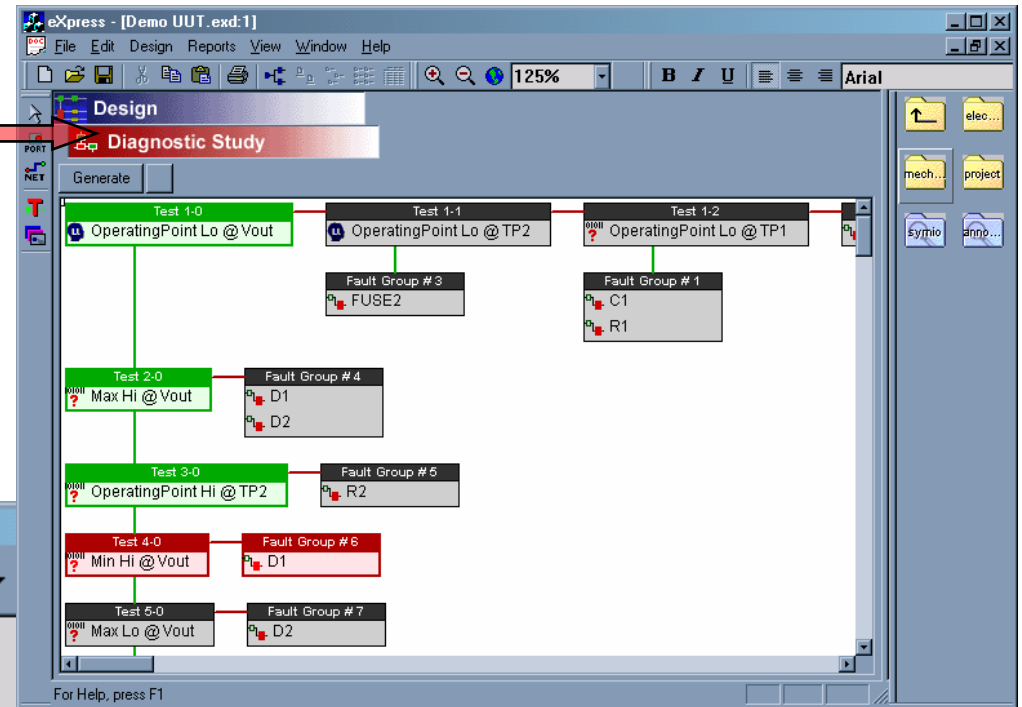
eXpress - [Demo UUT.exd:1]

File Edit Design Reports View Window Help

125%

B I U

Arial

Design

Diagnostic Study

PORT

NET

Generate

elec...

mech...

project

symio

anno...

Test 1-0

OperatingPoint Lo @ Vout

Test 1-1

OperatingPoint Lo @ TP2

Test 1-2

OperatingPoint Lo @ TP1

Fault Group # 3

FUSE2

Fault Group # 1

C1

R1

Test 2-0

Max Hi @ Vout

Fault Group # 4

D1

D2

Test 3-0

OperatingPoint Hi @ TP2

Fault Group # 5

R2

Test 4-0

Min Hi @ Vout

Fault Group # 6

D1

Test 5-0

Max Lo @ Vout

Fault Group # 7

D2

For Help, press F1